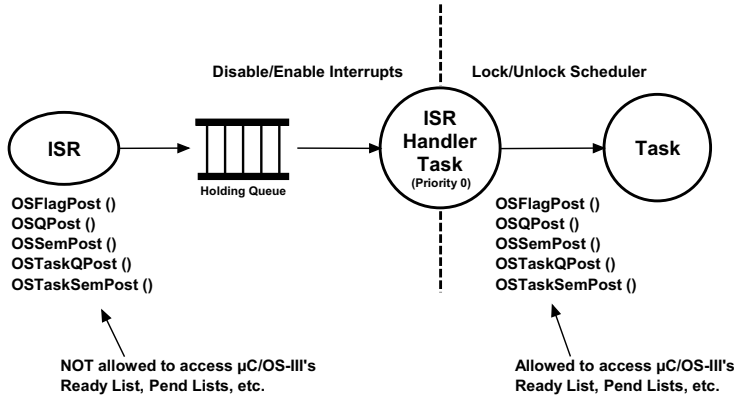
Disable/Enable Interrupts

Lock/Unlock Scheduler

ISR

Holding Queue

ISR Handler Task (Priority 0)

Task

OSFlagPost ()
OSQPost ()
OSSemPost ()
OSTaskQPost ()
OSTaskSemPost ()

OSFlagPost ()
OSQPost ()
OSSemPost ()
OSTaskQPost ()
OSTaskSemPost ()

NOT allowed to access µC/OS-III's Ready List, Pend Lists, etc.

Allowed to access µC/OS-III's Ready List, Pend Lists, etc.